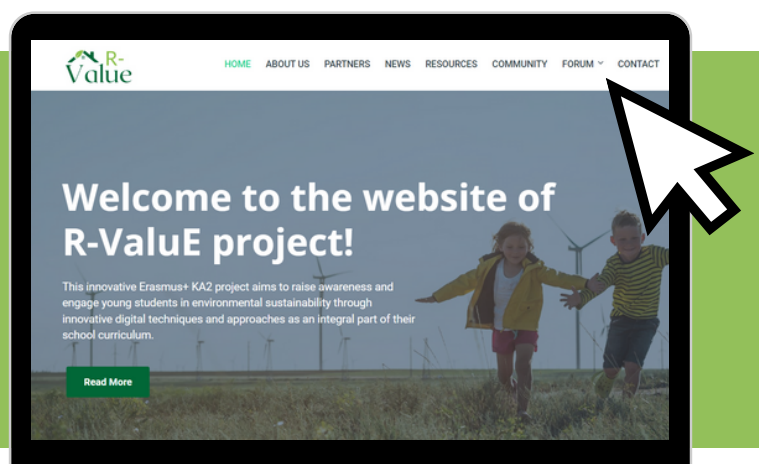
R-Value

HOME ABOUT US PARTNERS NEWS RESOURCES COMMUNITY FORUM CONTACT

Welcome to the website of R-ValuE project!

This innovative Erasmus+ KA2 project aims to raise awareness and engage young students in environmental sustainability through innovative digital techniques and approaches as an integral part of their school curriculum.

Read More